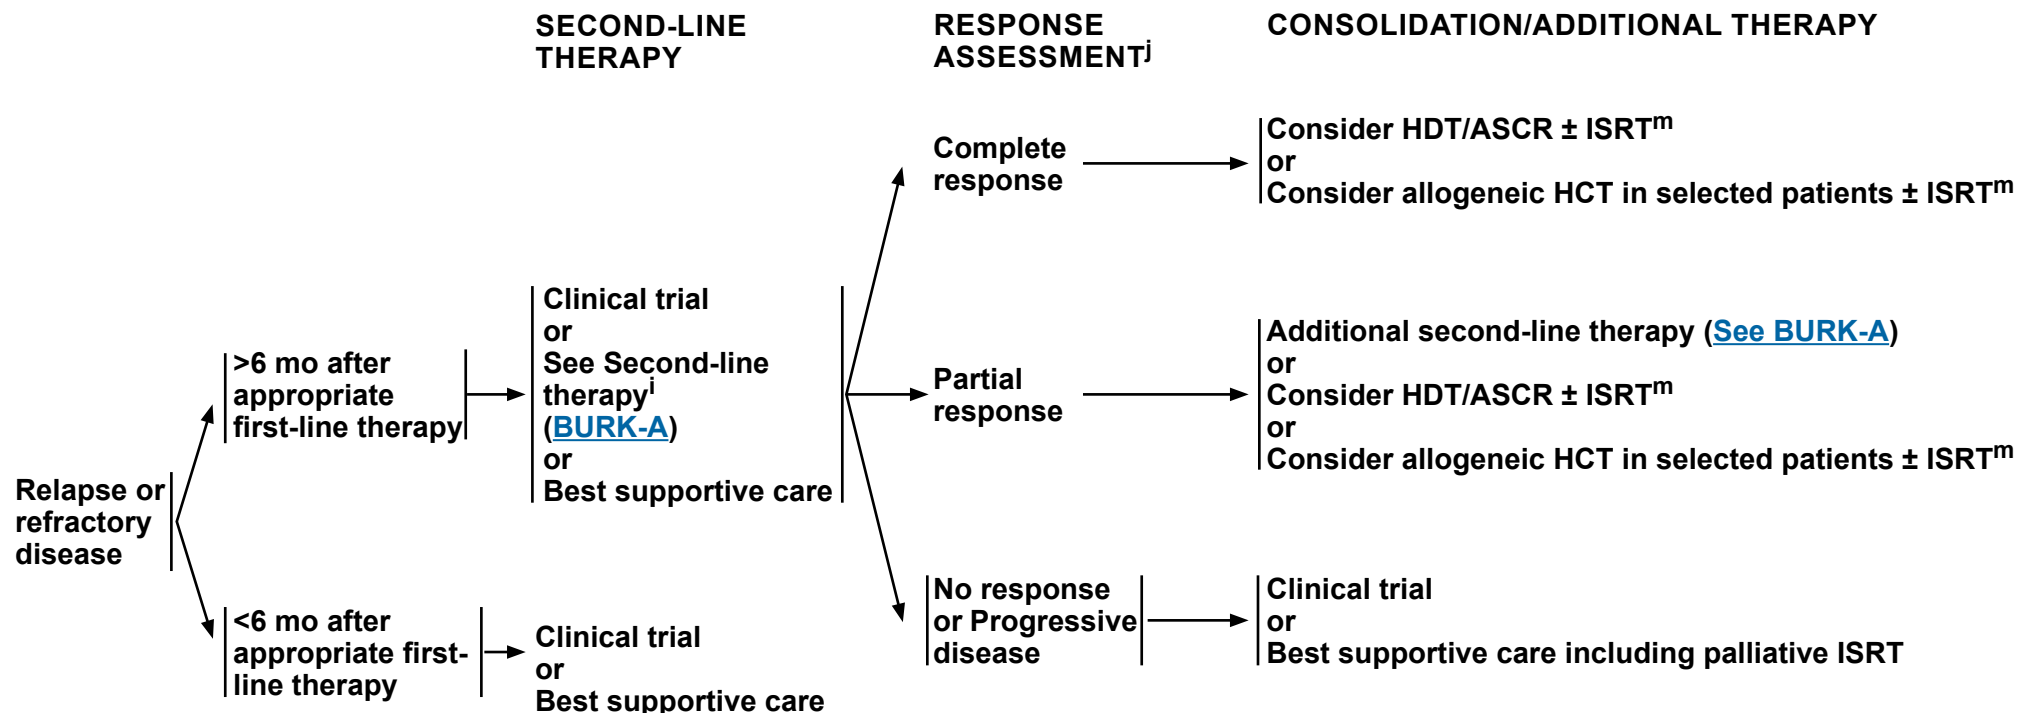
SECOND-LINE THERAPY

RESPONSE ASSESSMENT$^{j}$

CONSOLIDATION/ADDITIONAL THERAPY

Complete response

Consider HDT/ASCR ± ISRT$^{m}$
or
Consider allogeneic HCT in selected patients ± ISRT$^{m}$

Clinical trial
or
See Second-line therapy$^{i}$ (BURK-A)
or
Best supportive care

Additional second-line therapy (See BURK-A)
or
Consider HDT/ASCR ± ISRT$^{m}$
or
Consider allogeneic HCT in selected patients ± ISRT$^{m}$

>6 mo after appropriate first-line therapy

Partial response

Relapse or refractory disease

No response or Progressive disease

Clinical trial
or
Best supportive care including palliative ISRT

<6 mo after appropriate first-line therapy

Clinical trial
or
Best supportive care